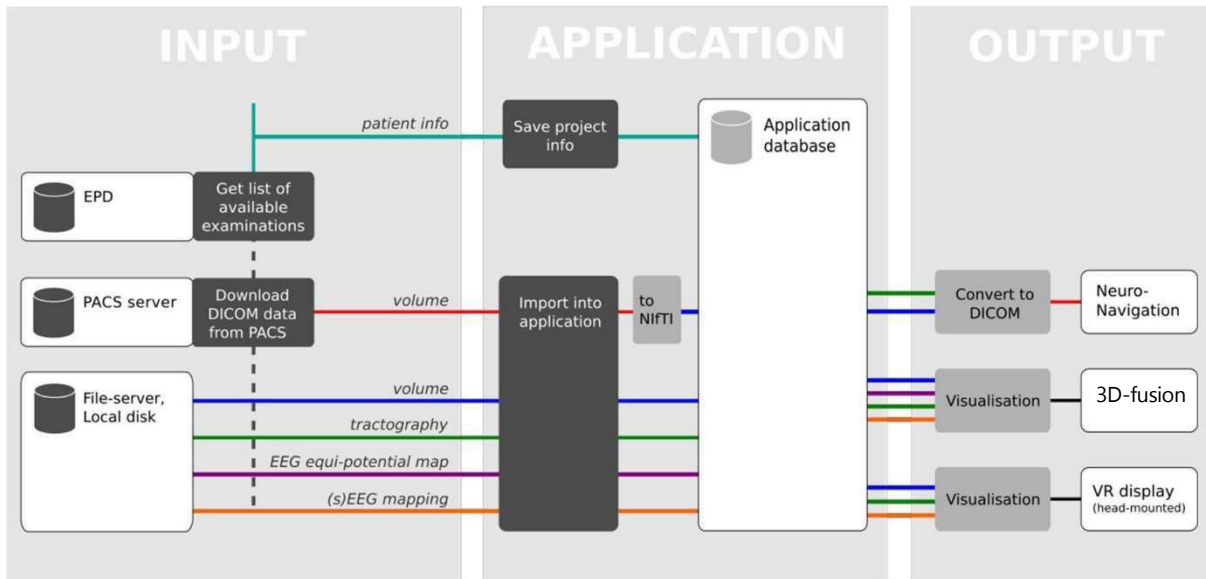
INPUT

APPLICATION

OUTPUT

patient info

Save project info

Application database

EPD

Get list of available examinations

PACS server

Download DICOM data from PACS

volume

Import into application

to NIfTI

Convert to DICOM

Neuro-Navigation

File-server, Local disk

volume

tractography

EEG equi-potential map

(s)EEG mapping

Visualisation

3D-fusion

Visualisation

VR display (head-mounted)